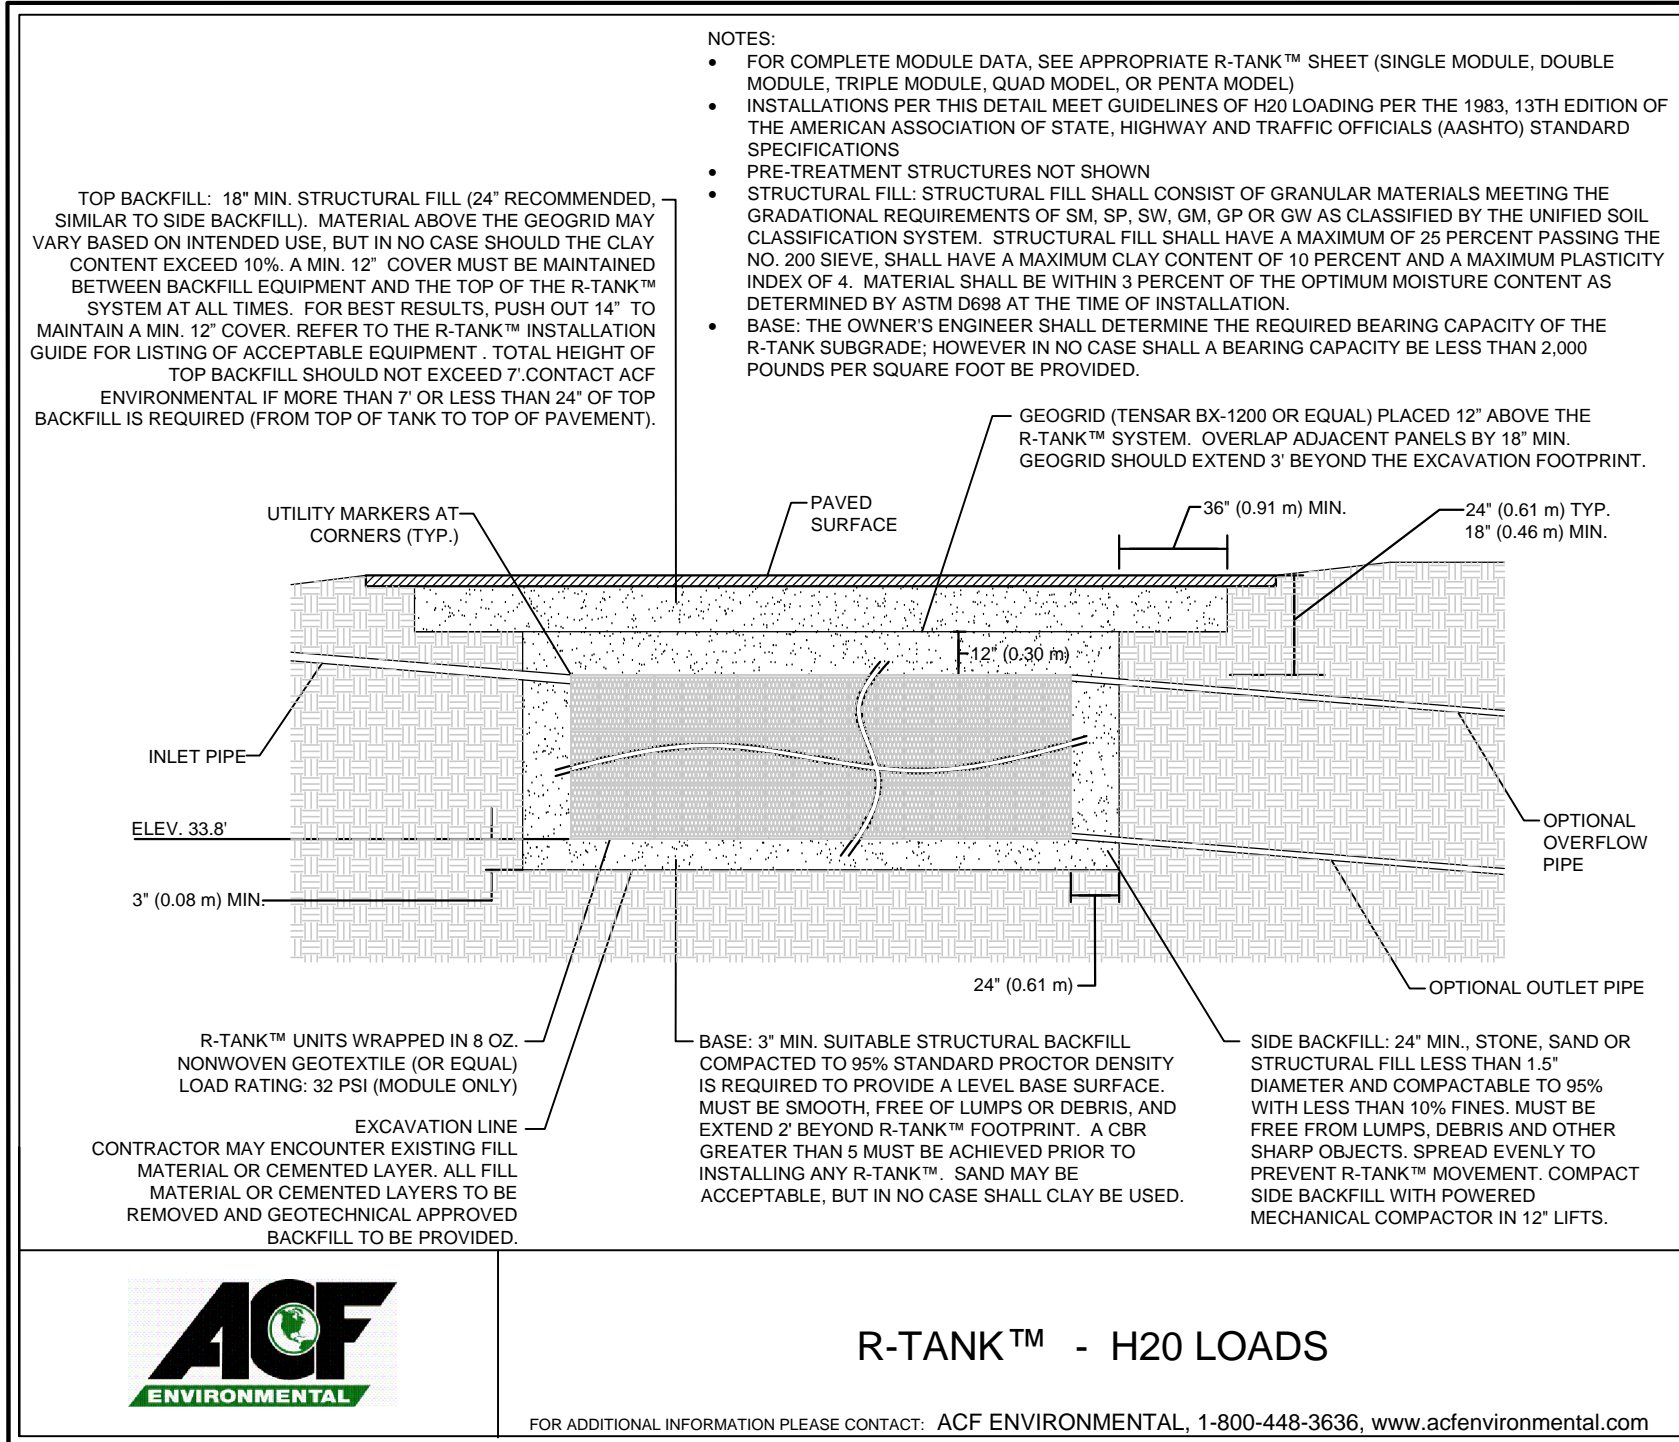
NOTES:
• FOR COMPLETE MODULE DATA, SEE APPROPRIATE R-TANK™ SHEET (SINGLE MODULE, DOUBLE MODULE, TRIPLE MODULE, QUAD MODEL, OR PENTA MODEL)
• INSTALLATIONS PER THIS DETAIL MEET GUIDELINES OF H20 LOADING PER THE 1983, 13TH EDITION OF THE AMERICAN ASSOCIATION OF STATE, HIGHWAY AND TRAFFIC OFFICIALS (AASHTO) STANDARD SPECIFICATIONS
• PRE-TREATMENT STRUCTURES NOT SHOWN
• STRUCTURAL FILL: STRUCTURAL FILL SHALL CONSIST OF GRANULAR MATERIALS MEETING THE GRADATIONAL REQUIREMENTS OF SM, SP, SW, GM, GP OR GW AS CLASSIFIED BY THE UNIFIED SOIL CLASSIFICATION SYSTEM. STRUCTURAL FILL SHALL HAVE A MAXIMUM OF 25 PERCENT PASSING THE NO. 200 SIEVE, SHALL HAVE A MAXIMUM CLAY CONTENT OF 10 PERCENT AND A MAXIMUM PLASTICITY INDEX OF 4. MATERIAL SHALL BE WITHIN 3 PERCENT OF THE OPTIMUM MOISTURE CONTENT AS DETERMINED BY ASTM D698 AT THE TIME OF INSTALLATION.
• BASE: THE OWNER'S ENGINEER SHALL DETERMINE THE REQUIRED BEARING CAPACITY OF THE R-TANK SUBGRADE; HOWEVER IN NO CASE SHALL A BEARING CAPACITY BE LESS THAN 2,000 POUNDS PER SQUARE FOOT BE PROVIDED.

TOP BACKFILL: 18" MIN. STRUCTURAL FILL (24" RECOMMENDED, SIMILAR TO SIDE BACKFILL). MATERIAL ABOVE THE GEOGRID MAY VARY BASED ON INTENDED USE, BUT IN NO CASE SHOULD THE CLAY CONTENT EXCEED 10%. A MIN. 12" COVER MUST BE MAINTAINED BETWEEN BACKFILL EQUIPMENT AND THE TOP OF THE R-TANK™ SYSTEM AT ALL TIMES. FOR BEST RESULTS, PUSH OUT 14" TO MAINTAIN A MIN. 12" COVER. REFER TO THE R-TANK™ INSTALLATION GUIDE FOR LISTING OF ACCEPTABLE EQUIPMENT . TOTAL HEIGHT OF TOP BACKFILL SHOULD NOT EXCEED 7'.CONTACT ACF ENVIRONMENTAL IF MORE THAN 7' OR LESS THAN 24" OF TOP BACKFILL IS REQUIRED (FROM TOP OF TANK TO TOP OF PAVEMENT).

GEOGRID (TENSAR BX-1200 OR EQUAL) PLACED 12" ABOVE THE R-TANK™ SYSTEM. OVERLAP ADJACENT PANELS BY 18" MIN. GEOGRID SHOULD EXTEND 3' BEYOND THE EXCAVATION FOOTPRINT.

UTILITY MARKERS AT CORNERS (TYP.)

PAVED SURFACE

36" (0.91 m) MIN.

24" (0.61 m) TYP.
18" (0.46 m) MIN.

12" (0.30 m)

INLET PIPE

ELEV. 33.8'

3" (0.08 m) MIN.

OPTIONAL OVERFLOW PIPE

24" (0.61 m)

OPTIONAL OUTLET PIPE

R-TANK™ UNITS WRAPPED IN 8 OZ. NONWOVEN GEOTEXTILE (OR EQUAL) LOAD RATING: 32 PSI (MODULE ONLY)

EXCAVATION LINE
CONTRACTOR MAY ENCOUNTER EXISTING FILL MATERIAL OR CEMENTED LAYER. ALL FILL MATERIAL OR CEMENTED LAYERS TO BE REMOVED AND GEOTECHNICAL APPROVED BACKFILL TO BE PROVIDED.

BASE: 3" MIN. SUITABLE STRUCTURAL BACKFILL COMPACTED TO 95% STANDARD PROCTOR DENSITY IS REQUIRED TO PROVIDE A LEVEL BASE SURFACE. MUST BE SMOOTH, FREE OF LUMPS OR DEBRIS, AND EXTEND 2' BEYOND R-TANK™ FOOTPRINT. A CBR GREATER THAN 5 MUST BE ACHIEVED PRIOR TO INSTALLING ANY R-TANK™. SAND MAY BE ACCEPTABLE, BUT IN NO CASE SHALL CLAY BE USED.

SIDE BACKFILL: 24" MIN., STONE, SAND OR STRUCTURAL FILL LESS THAN 1.5" DIAMETER AND COMPACTABLE TO 95% WITH LESS THAN 10% FINES. MUST BE FREE FROM LUMPS, DEBRIS AND OTHER SHARP OBJECTS. SPREAD EVENLY TO PREVENT R-TANK™ MOVEMENT. COMPACT SIDE BACKFILL WITH POWERED MECHANICAL COMPACTOR IN 12" LIFTS.

ACF ENVIRONMENTAL

R-TANK™ - H20 LOADS

FOR ADDITIONAL INFORMATION PLEASE CONTACT: ACF ENVIRONMENTAL, 1-800-448-3636, www.acfenvironmental.com